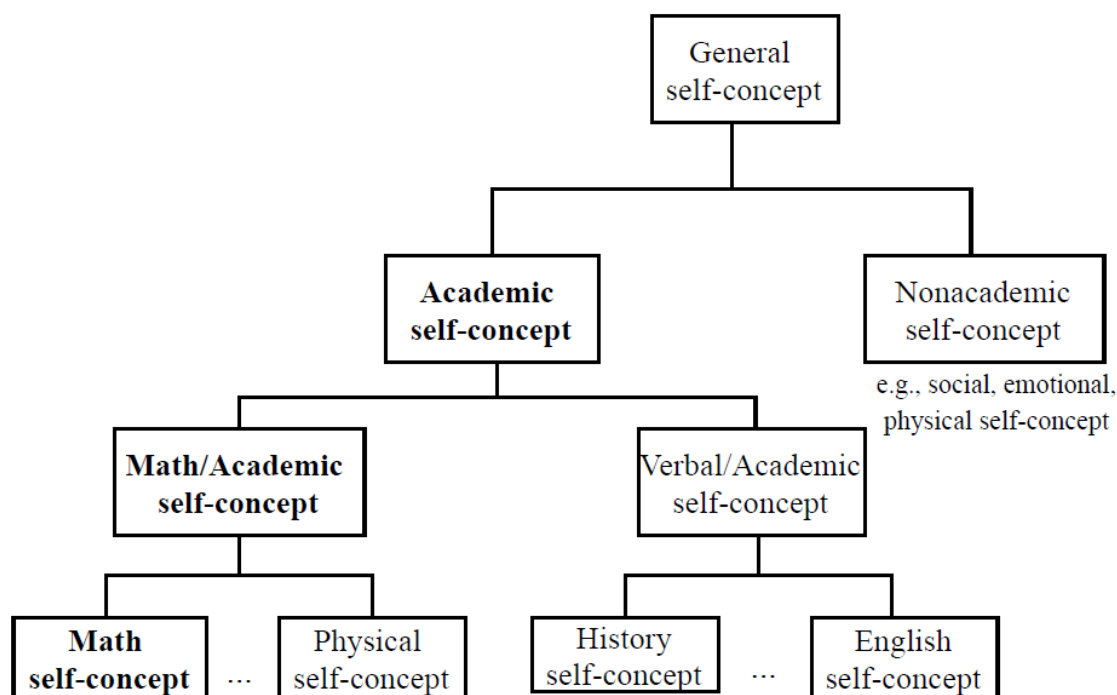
General self-concept

Academic self-concept

Nonacademic self-concept

e.g., social, emotional, physical self-concept

Math/Academic self-concept

Verbal/Academic self-concept

Math self-concept

...

Physical self-concept

History self-concept

...

English self-concept